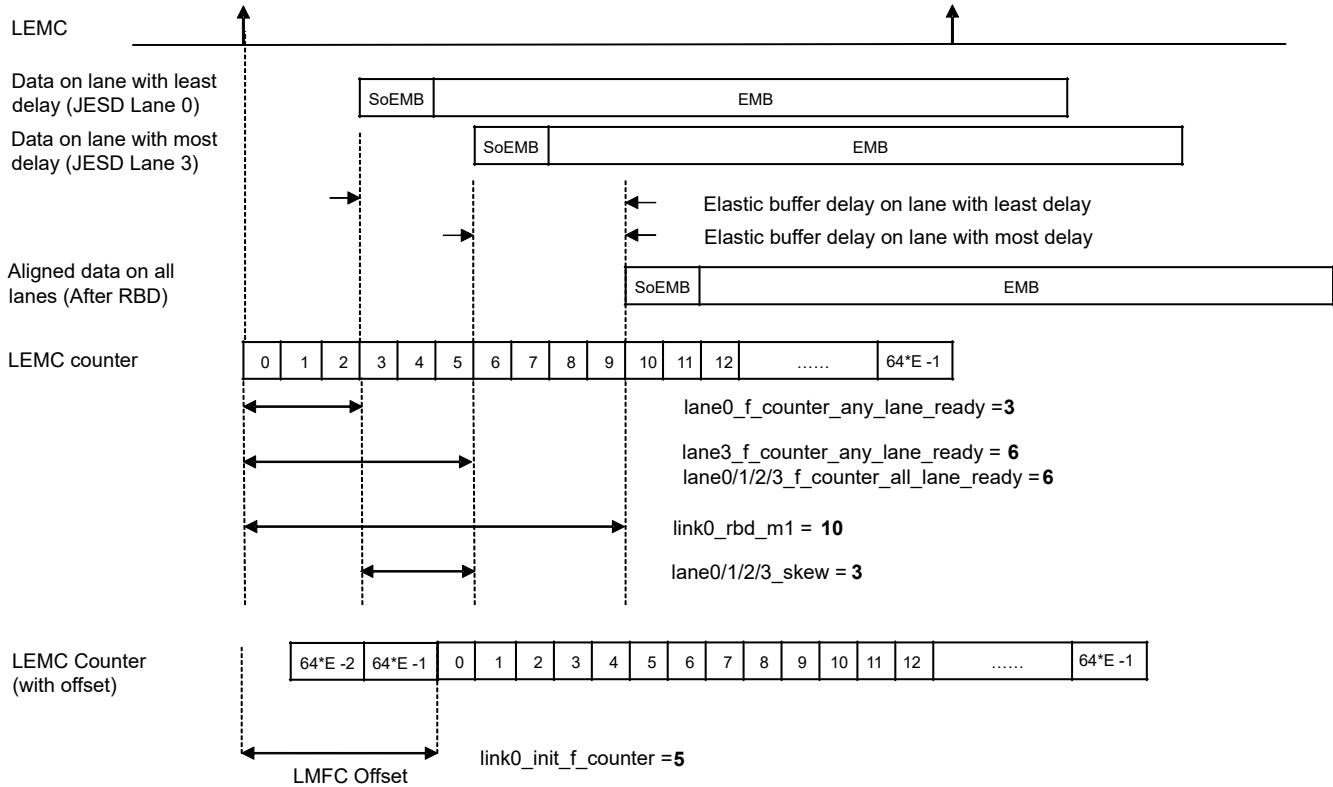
LEMC

Data on lane with least delay (JESD Lane 0)

SoEMB

EMB

Data on lane with most delay (JESD Lane 3)

SoEMB

EMB

Elastic buffer delay on lane with least delay

Elastic buffer delay on lane with most delay

Aligned data on all lanes (After RBD)

SoEMB

EMB

LEMC counter

| 0 | 1 | 2 | 3 | 4 | 5 | 6 | 7 | 8 | 9 | 10 | 11 | 12 | …… | 64*E -1 |
|---|---|---|---|---|---|---|---|---|---|---|---|---|---|---|

lane0_f_counter_any_lane_ready =**3**

lane3_f_counter_any_lane_ready = **6**
lane0/1/2/3_f_counter_all_lane_ready =**6**

link0_rbd_m1 = **10**

lane0/1/2/3_skew = **3**

LEMC Counter (with offset)

| 64*E -2 | 64*E -1 | 0 | 1 | 2 | 3 | 4 | 5 | 6 | 7 | 8 | 9 | 10 | 11 | 12 | …… | 64*E -1 |
|---|---|---|---|---|---|---|---|---|---|---|---|---|---|---|---|---|

link0_init_f_counter =**5**

LMFC Offset